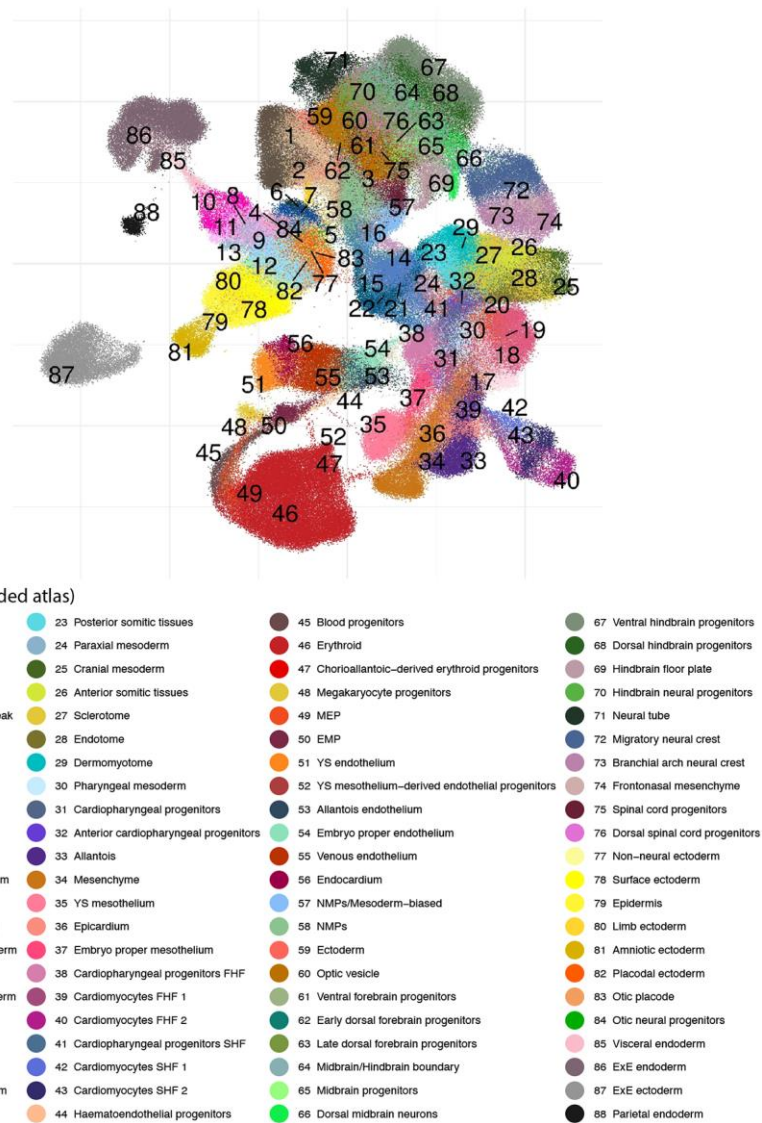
71
67
70 64 68
59 60 76 63
1 61 65 66
62 75
2 3 69 72
6 7 57
86 85 58 73 74
8 4 29
10 11 9 84 5 16 14 23 26
88 13 12 83 27
80 82 77 15 24 32 28 25
78 22 21 41 20
79 38 30 19
81 54 18
87 56 31
51 55 53 17
44 37 42
48 50 39
52 35 36 43
45 47 34 33
49 40
46

ded atlas)
...ak
...m
...erm
...erm
...m

23 Posterior somitic tissues
24 Paraxial mesoderm
25 Cranial mesoderm
26 Anterior somitic tissues
27 Sclerotome
28 Endotome
29 Dermomyotome
30 Pharyngeal mesoderm
31 Cardiopharyngeal progenitors
32 Anterior cardiopharyngeal progenitors
33 Allantois
34 Mesenchyme
35 YS mesothelium
36 Epicardium
37 Embryo proper mesothelium
38 Cardiopharyngeal progenitors FHF
39 Cardiomyocytes FHF 1
40 Cardiomyocytes FHF 2
41 Cardiopharyngeal progenitors SHF
42 Cardiomyocytes SHF 1
43 Cardiomyocytes SHF 2
44 Haematoendothelial progenitors

45 Blood progenitors
46 Erythroid
47 Chorioallantoic-derived erythroid progenitors
48 Megakaryocyte progenitors
49 MEP
50 EMP
51 YS endothelium
52 YS mesothelium-derived endothelial progenitors
53 Allantois endothelium
54 Embryo proper endothelium
55 Venous endothelium
56 Endocardium
57 NMPs/Mesoderm-biased
58 NMPs
59 Ectoderm
60 Optic vesicle
61 Ventral forebrain progenitors
62 Early dorsal forebrain progenitors
63 Late dorsal forebrain progenitors
64 Midbrain/Hindbrain boundary
65 Midbrain progenitors
66 Dorsal midbrain neurons

67 Ventral hindbrain progenitors
68 Dorsal hindbrain progenitors
69 Hindbrain floor plate
70 Hindbrain neural progenitors
71 Neural tube
72 Migratory neural crest
73 Branchial arch neural crest
74 Frontonasal mesenchyme
75 Spinal cord progenitors
76 Dorsal spinal cord progenitors
77 Non-neural ectoderm
78 Surface ectoderm
79 Epidermis
80 Limb ectoderm
81 Amniotic ectoderm
82 Placodal ectoderm
83 Otic placode
84 Otic neural progenitors
85 Visceral endoderm
86 ExE endoderm
87 ExE ectoderm
88 Parietal endoderm